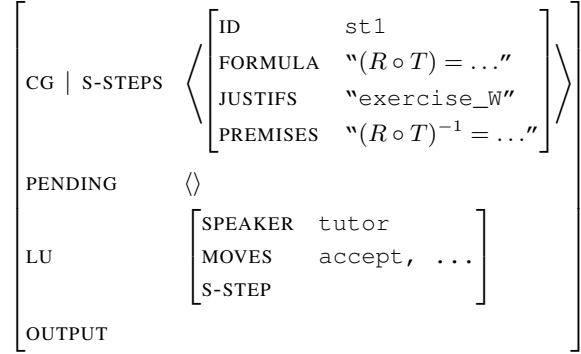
| | |
|---|---|
| CG \| S-STEPS | ⟨ [ID st1; FORMULA "$(R \circ T) = \ldots$"; JUSTIFS "exercise_W"; PREMISES "$(R \circ T)^{-1} = \ldots$"] ⟩ |
| PENDING | ⟨⟩ |
| LU | [SPEAKER tutor; MOVES accept, ...; S-STEP] |
| OUTPUT | |